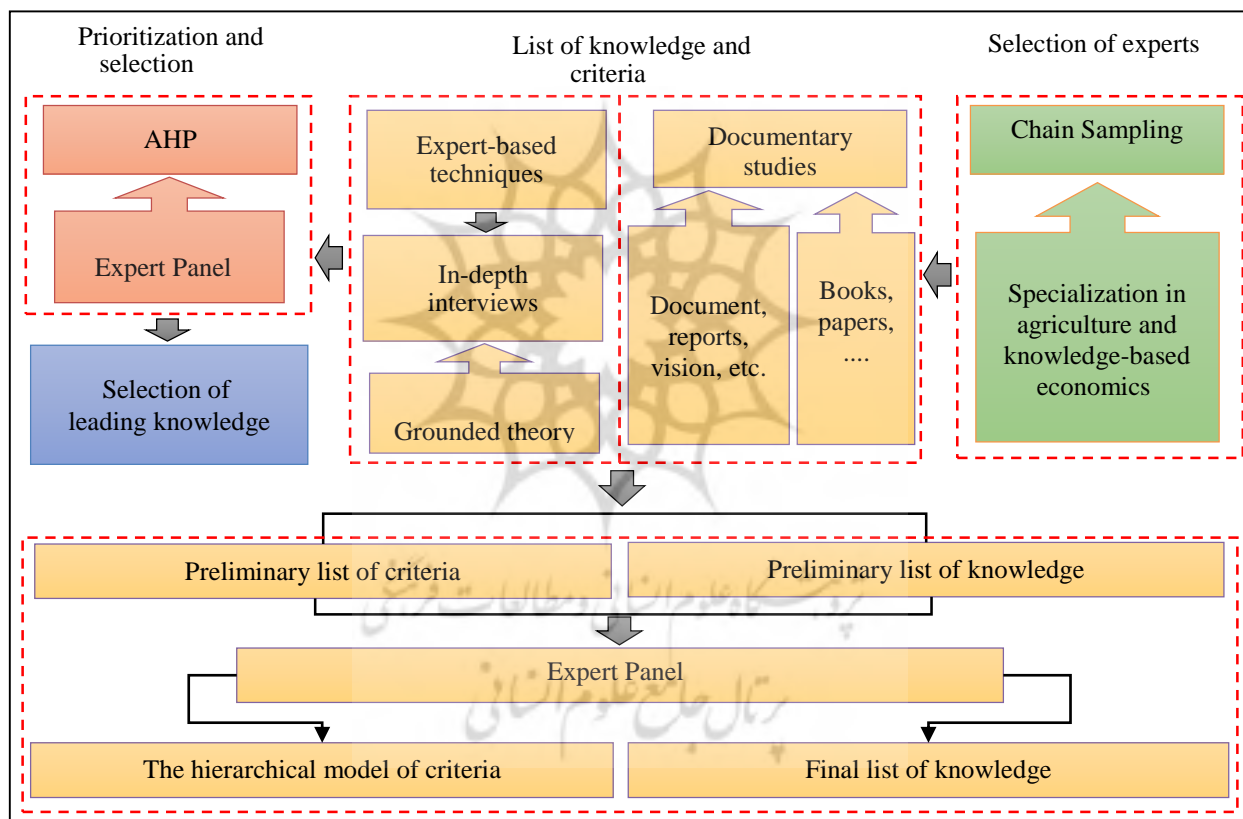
Prioritization and selection

List of knowledge and criteria

Selection of experts

AHP

Expert Panel

Selection of leading knowledge

Expert-based techniques

In-depth interviews

Grounded theory

Documentary studies

Document, reports, vision, etc.

Books, papers, ....

Chain Sampling

Specialization in agriculture and knowledge-based economics

Preliminary list of criteria

Preliminary list of knowledge

Expert Panel

The hierarchical model of criteria

Final list of knowledge

پژوهشگاه علوم انسانی و مطالعات فرهنگی
پرتال جامع علوم انسانی